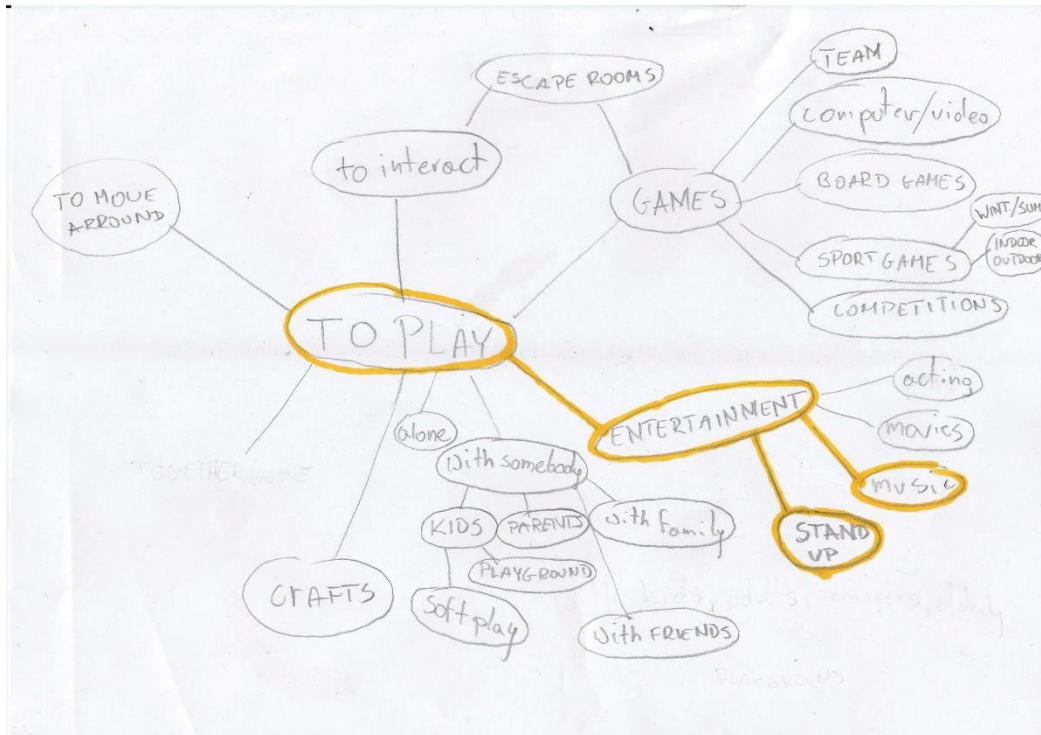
ESCAPE ROOMS

TEAM

computer/video

to interact

TO MOVE ARROUND

GAMES

BOARD GAMES

WINT/SUM

INDOOR OUTDOOR

SPORT GAMES

COMPETITIONS

TO PLAY

acting

ENTERTAINMENT

movies

alone

TOGETHER/alone

With somebody

music

KIDS

PARENTS

With family

STAND UP

PLAYGROUND

CRAFTS

Soft play

With kids, adults, teenagers, elderly

With FRIENDS

PLAYGROUND